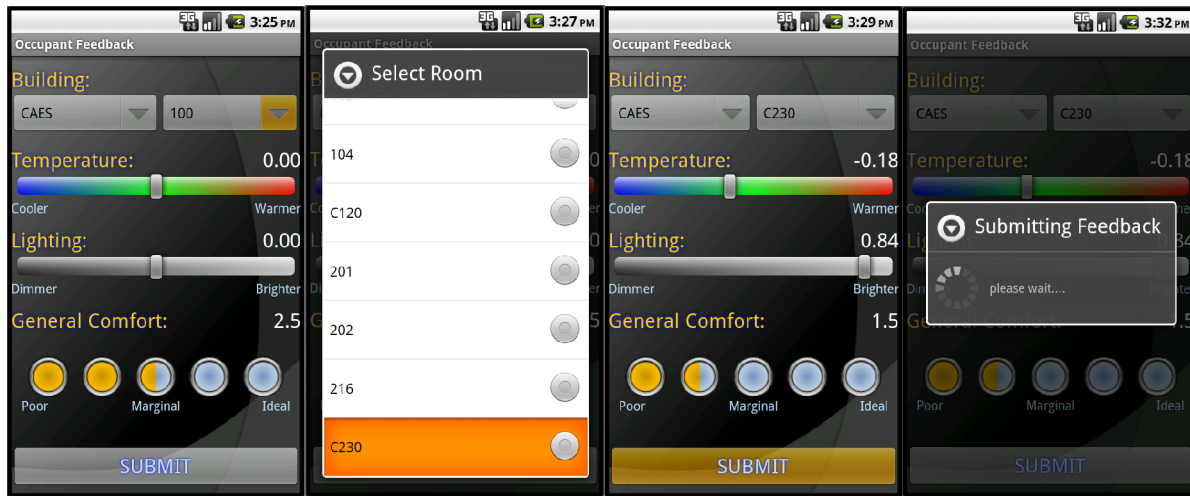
3G 3:25 PM
Occupant Feedback
Building:
CAES
100
Temperature: 0.00
Cooler Warmer
Lighting: 0.00
Dimmer Brighter
General Comfort: 2.5
Poor Marginal Ideal
SUBMIT

3G 3:27 PM
Occupant Feedback
Select Room
104
C120
201
202
216
C230

3G 3:29 PM
Occupant Feedback
Building:
CAES
C230
Temperature: -0.18
Cooler Warmer
Lighting: 0.84
Dimmer Brighter
General Comfort: 1.5
Poor Marginal Ideal
SUBMIT

3G 3:32 PM
Occupant Feedback
Building:
CAES
C230
Temperature: -0.18
Submitting Feedback
please wait....
General Comfort:
Poor Marginal Ideal
SUBMIT